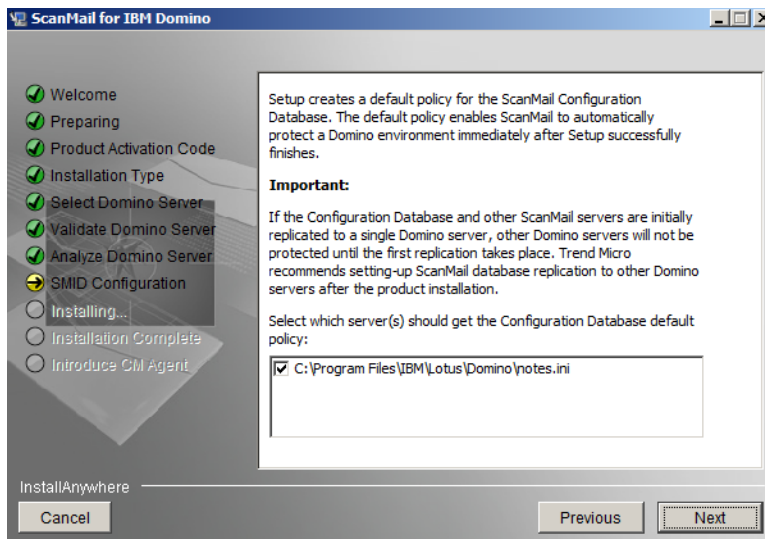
ScanMail for IBM Domino

Welcome
Preparing
Product Activation Code
Installation Type
Select Domino Server
Validate Domino Server
Analyze Domino Server
SMID Configuration
Installing...
Installation Complete
Introduce CM Agent

Setup creates a default policy for the ScanMail Configuration Database. The default policy enables ScanMail to automatically protect a Domino environment immediately after Setup successfully finishes.

Important:

If the Configuration Database and other ScanMail servers are initially replicated to a single Domino server, other Domino servers will not be protected until the first replication takes place. Trend Micro recommends setting-up ScanMail database replication to other Domino servers after the product installation.

Select which server(s) should get the Configuration Database default policy:

C:\Program Files\IBM\Lotus\Domino\notes.ini

InstallAnywhere

Cancel

Previous

Next